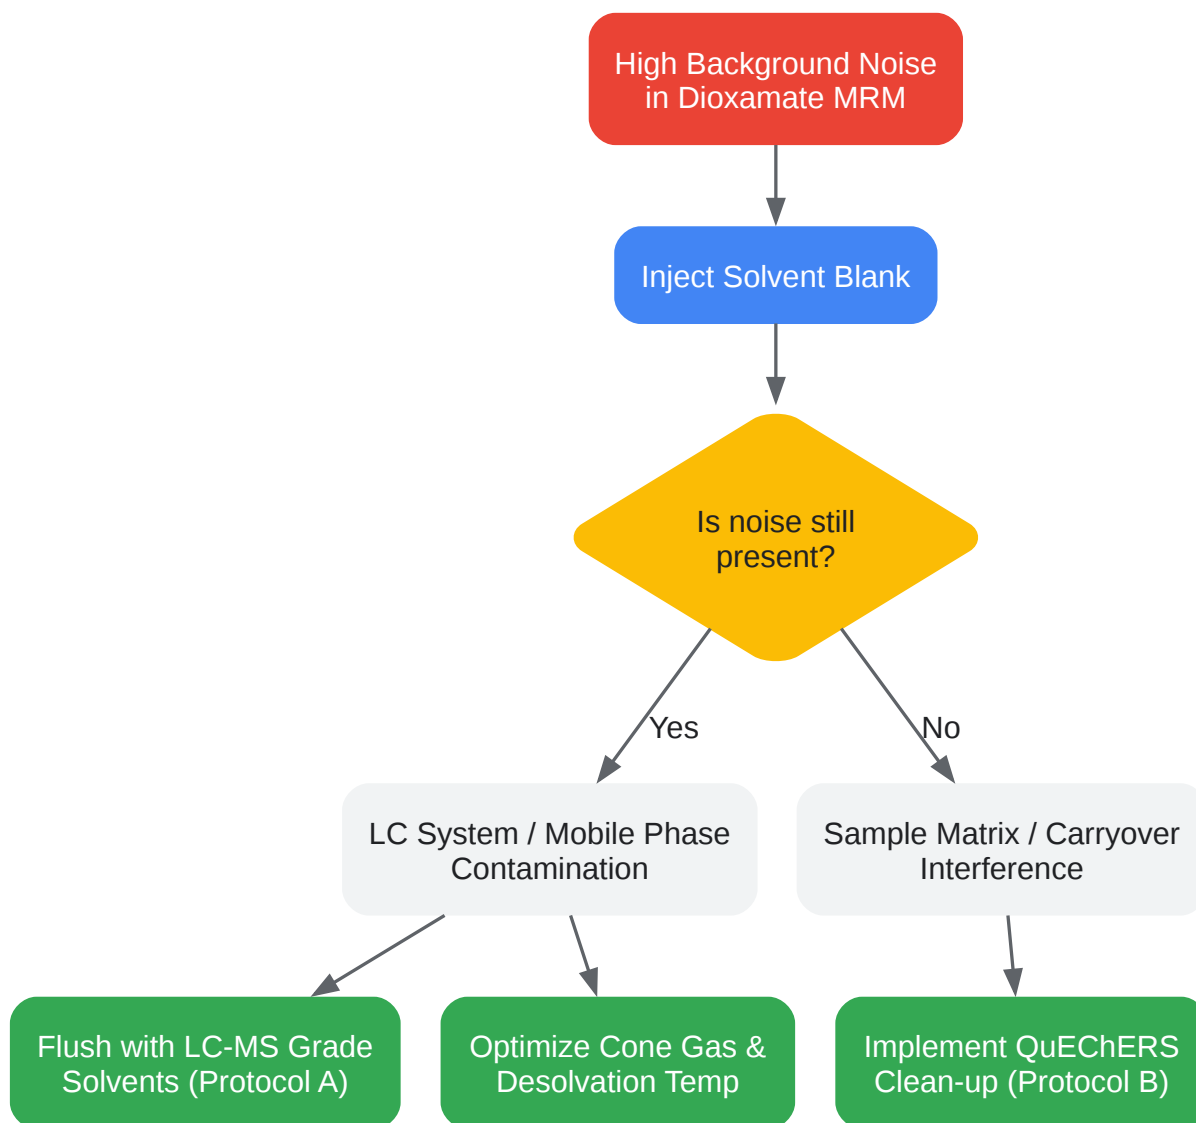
High Background Noise in Dioxamate MRM

Inject Solvent Blank

Is noise still present?

Yes

No

LC System / Mobile Phase Contamination

Sample Matrix / Carryover Interference

Flush with LC-MS Grade Solvents (Protocol A)

Optimize Cone Gas & Desolvation Temp

Implement QuEChERS Clean-up (Protocol B)